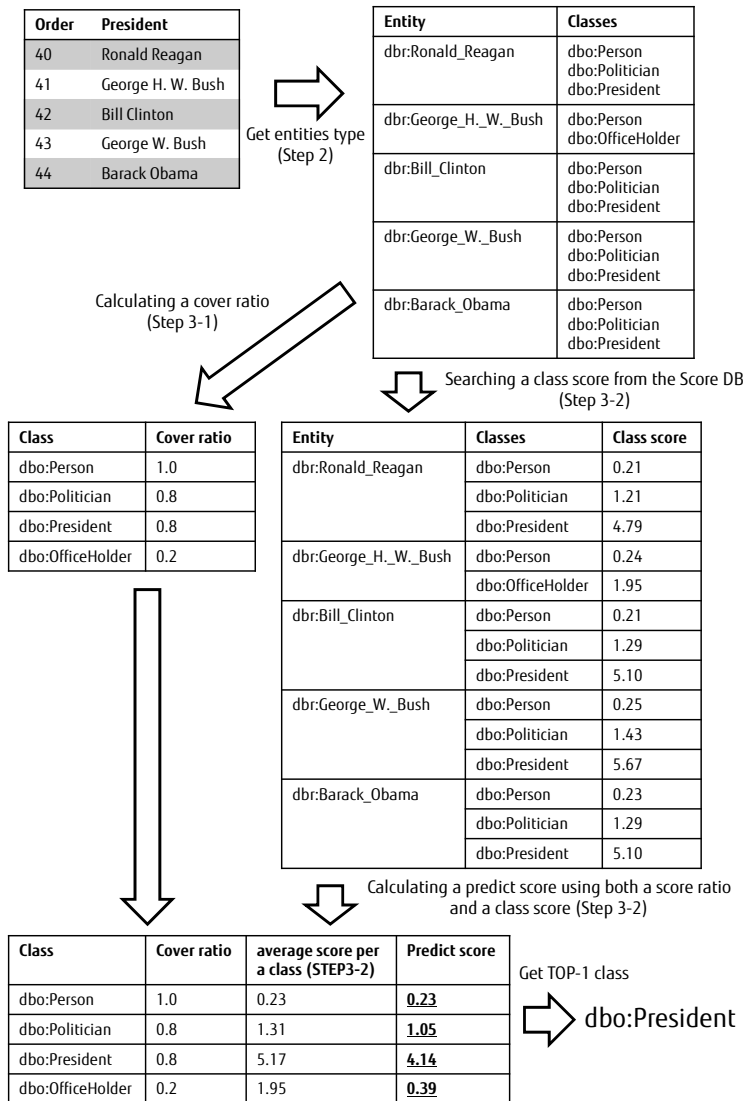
| Order | President |
|---|---|
| 40 | Ronald Reagan |
| 41 | George H. W. Bush |
| 42 | Bill Clinton |
| 43 | George W. Bush |
| 44 | Barack Obama |

Get entities type (Step 2)

| Entity | Classes |
|---|---|
| dbr:Ronald_Reagan | dbo:Person dbo:Politician dbo:President |
| dbr:George_H._W._Bush | dbo:Person dbo:OfficeHolder |
| dbr:Bill_Clinton | dbo:Person dbo:Politician dbo:President |
| dbr:George_W._Bush | dbo:Person dbo:Politician dbo:President |
| dbr:Barack_Obama | dbo:Person dbo:Politician dbo:President |

Calculating a cover ratio (Step 3-1)

Searching a class score from the Score DB (Step 3-2)

| Class | Cover ratio |
|---|---|
| dbo:Person | 1.0 |
| dbo:Politician | 0.8 |
| dbo:President | 0.8 |
| dbo:OfficeHolder | 0.2 |

| Entity | Classes | Class score |
|---|---|---|
| dbr:Ronald_Reagan | dbo:Person | 0.21 |
| | dbo:Politician | 1.21 |
| | dbo:President | 4.79 |
| dbr:George_H._W._Bush | dbo:Person | 0.24 |
| | dbo:OfficeHolder | 1.95 |
| dbr:Bill_Clinton | dbo:Person | 0.21 |
| | dbo:Politician | 1.29 |
| | dbo:President | 5.10 |
| dbr:George_W._Bush | dbo:Person | 0.25 |
| | dbo:Politician | 1.43 |
| | dbo:President | 5.67 |
| dbr:Barack_Obama | dbo:Person | 0.23 |
| | dbo:Politician | 1.29 |
| | dbo:President | 5.10 |

Calculating a predict score using both a score ratio and a class score (Step 3-2)

| Class | Cover ratio | average score per a class (STEP3-2) | Predict score |
|---|---|---|---|
| dbo:Person | 1.0 | 0.23 | 0.23 |
| dbo:Politician | 0.8 | 1.31 | 1.05 |
| dbo:President | 0.8 | 5.17 | 4.14 |
| dbo:OfficeHolder | 0.2 | 1.95 | 0.39 |

Get TOP-1 class

dbo:President